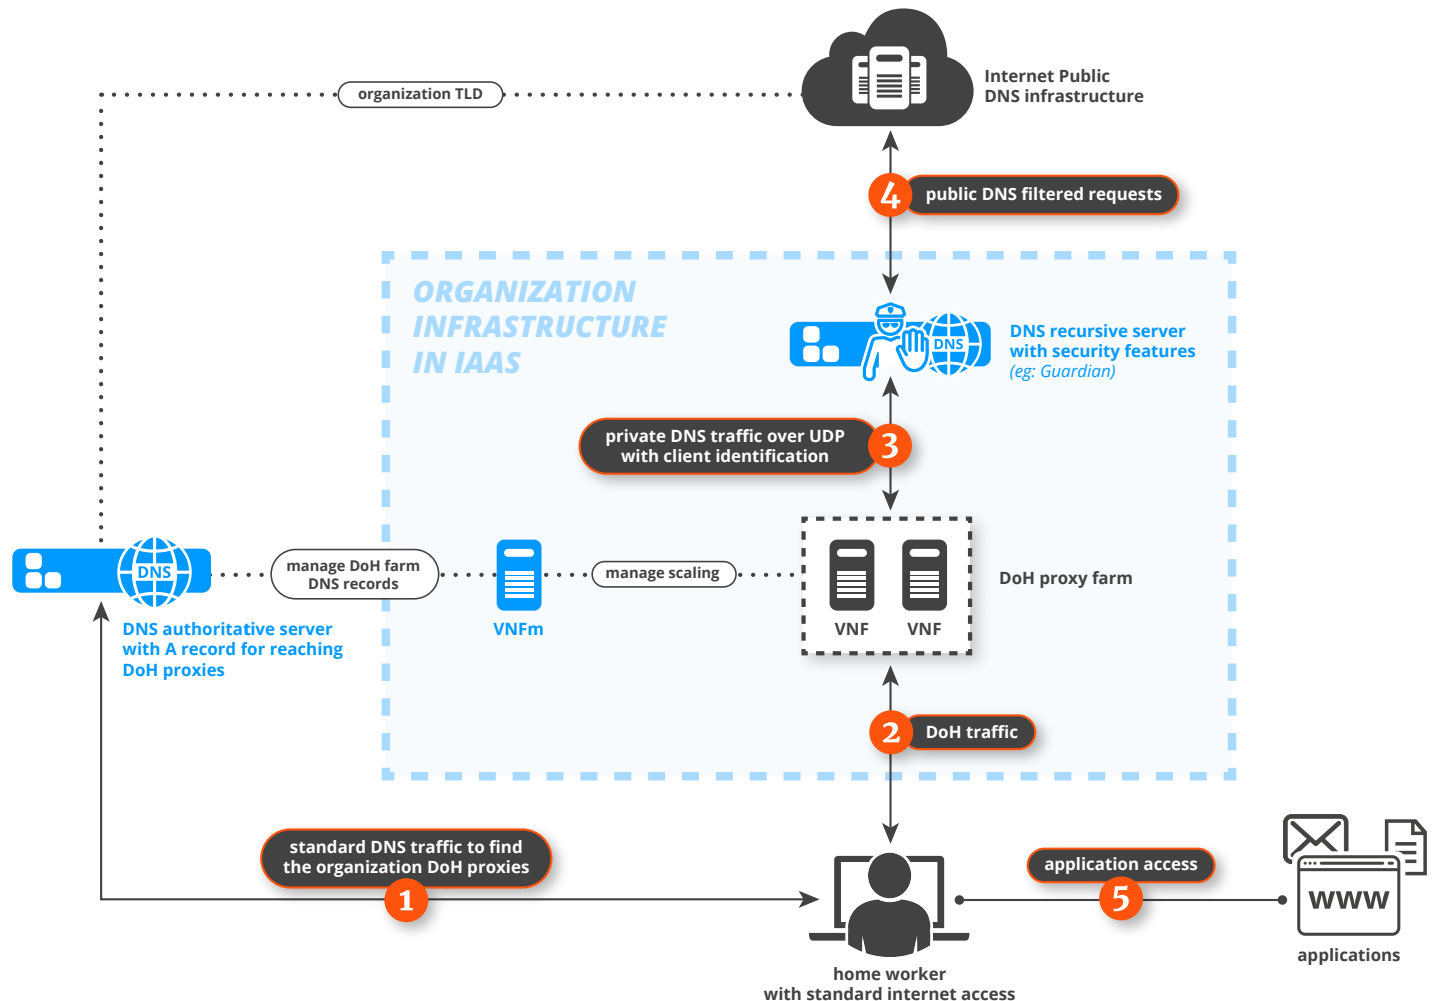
organization TLD

Internet Public DNS infrastructure

4 public DNS filtered requests

ORGANIZATION INFRASTRUCTURE IN IAAS

DNS

DNS recursive server with security features (eg: Guardian)

private DNS traffic over UDP with client identification 3

DNS

manage DoH farm DNS records

VNFm

manage scaling

VNF VNF

DoH proxy farm

DNS authoritative server with A record for reaching DoH proxies

2 DoH traffic

standard DNS traffic to find the organization DoH proxies

1

application access

5

WWW

applications

home worker with standard internet access